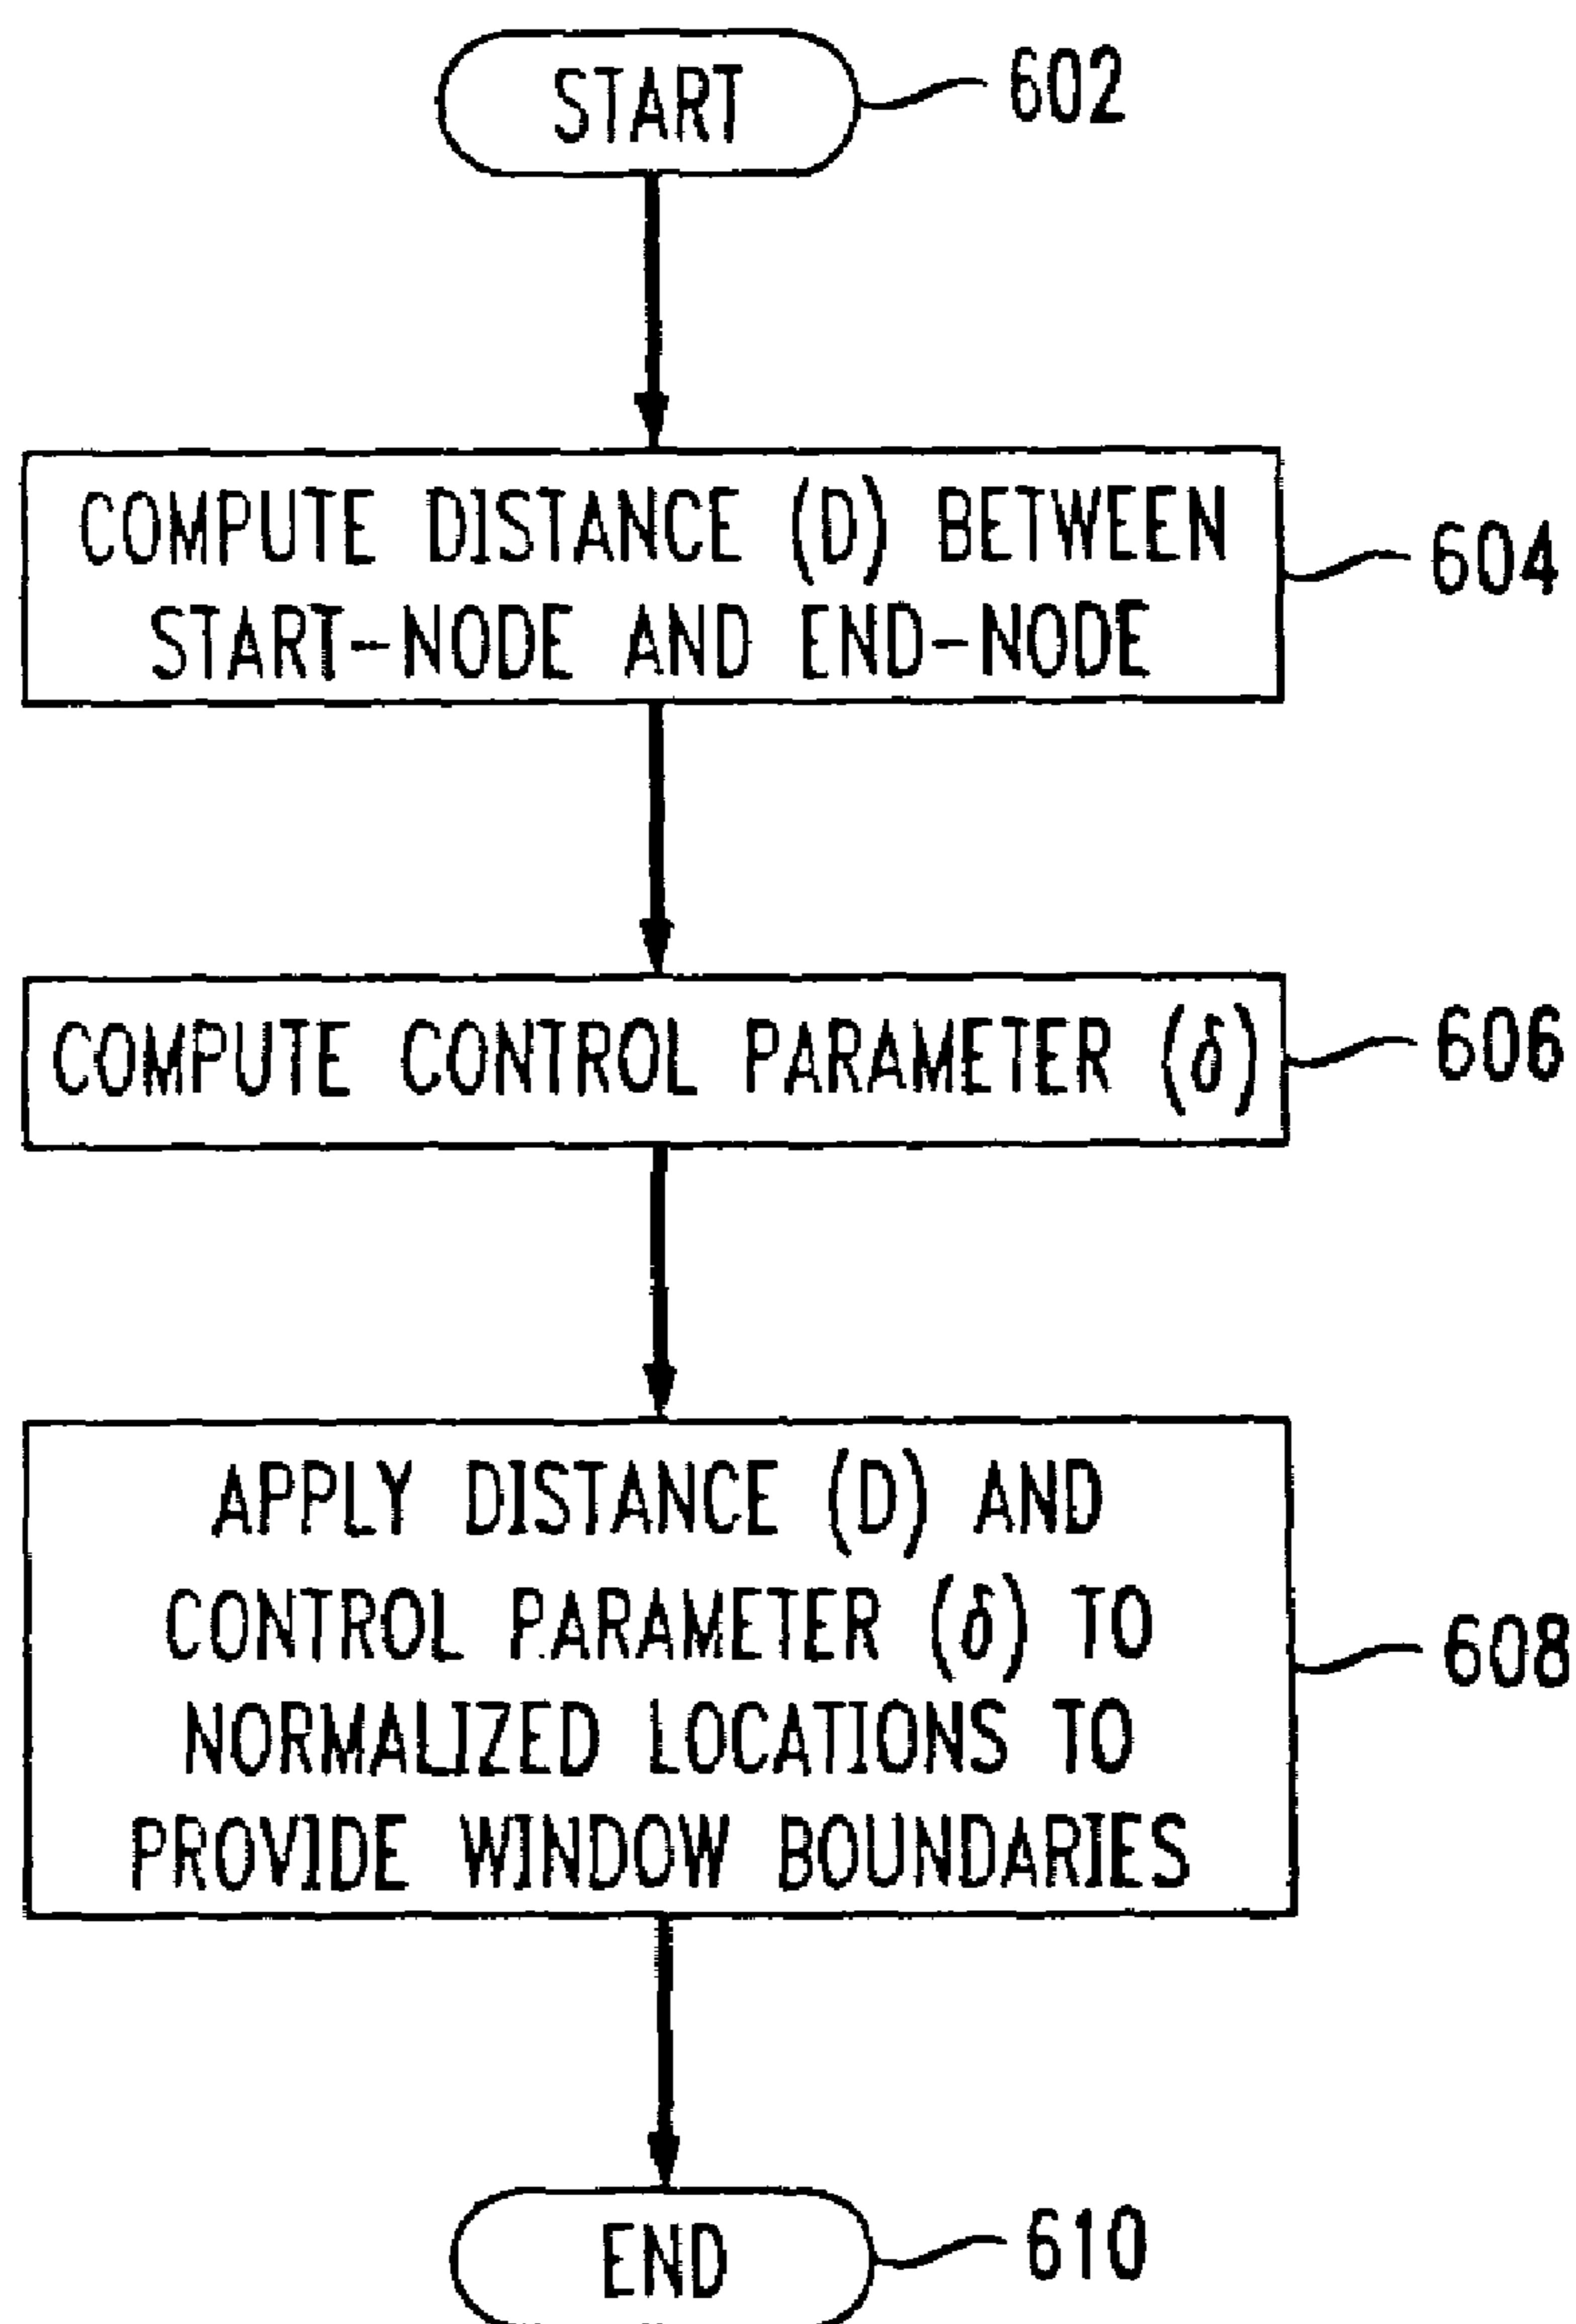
START
602

COMPUTE DISTANCE (D) BETWEEN START-NODE AND END-NODE
604

COMPUTE CONTROL PARAMETER ($\delta$)
606

APPLY DISTANCE (D) AND CONTROL PARAMETER ($\delta$) TO NORMALIZED LOCATIONS TO PROVIDE WINDOW BOUNDARIES
608

END
610